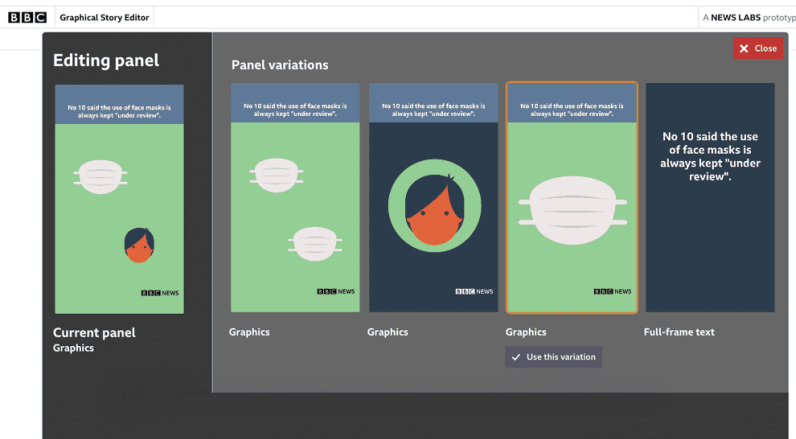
BBC Graphical Story Editor

A NEWS LABS prototyp

Editing panel

No 10 said the use of face masks is always kept "under review".

BBC NEWS

Current panel
Graphics

Panel variations

Close

No 10 said the use of face masks is always kept "under review".

BBC NEWS

Graphics

No 10 said the use of face masks is always kept "under review".

BBC NEWS

Graphics

No 10 said the use of face masks is always kept "under review".

BBC NEWS

Graphics

Use this variation

No 10 said the use of face masks is always kept "under review".

Full-frame text